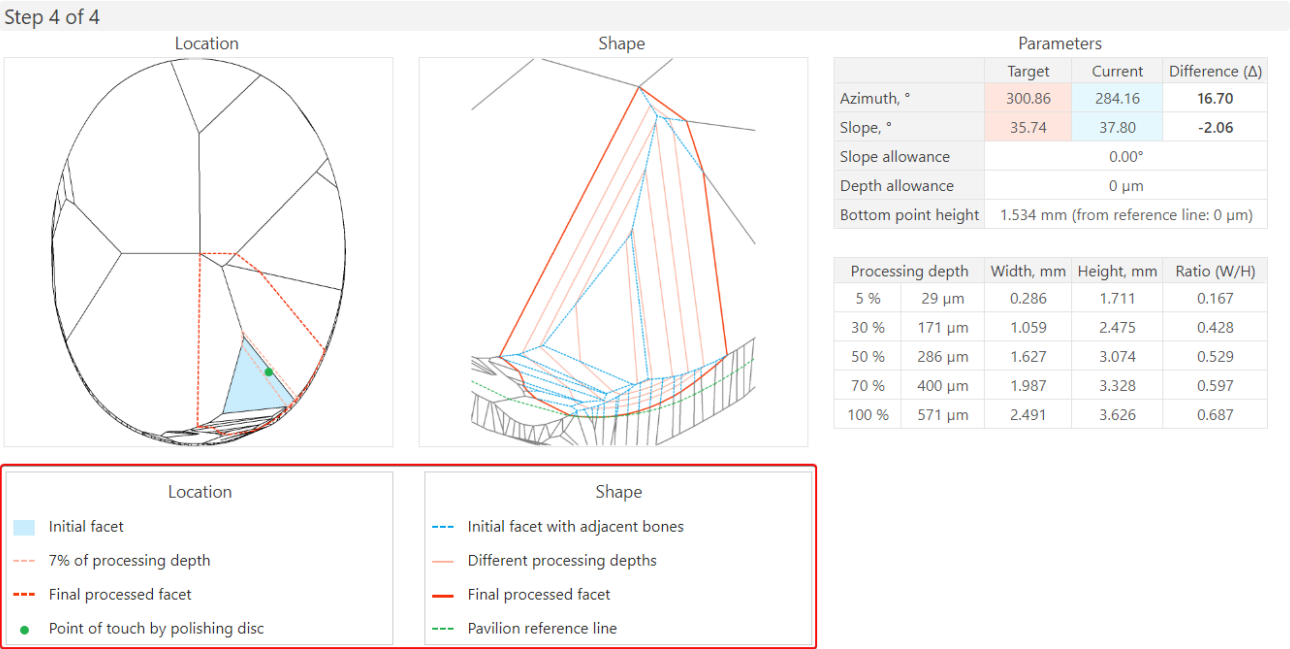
Step 4 of 4

Location

Shape

Parameters

| | Target | Current | Difference (Δ) |
|---|---|---|---|
| Azimuth, ° | 300.86 | 284.16 | **16.70** |
| Slope, ° | 35.74 | 37.80 | **-2.06** |
| Slope allowance | 0.00° | | |
| Depth allowance | 0 μm | | |
| Bottom point height | 1.534 mm (from reference line: 0 μm) | | |

| Processing depth | | Width, mm | Height, mm | Ratio (W/H) |
|---|---|---|---|---|
| 5 % | 29 μm | 0.286 | 1.711 | 0.167 |
| 30 % | 171 μm | 1.059 | 2.475 | 0.428 |
| 50 % | 286 μm | 1.627 | 3.074 | 0.529 |
| 70 % | 400 μm | 1.987 | 3.328 | 0.597 |
| 100 % | 571 μm | 2.491 | 3.626 | 0.687 |

Location

Initial facet

7% of processing depth

Final processed facet

Point of touch by polishing disc

Shape

Initial facet with adjacent bones

Different processing depths

Final processed facet

Pavilion reference line